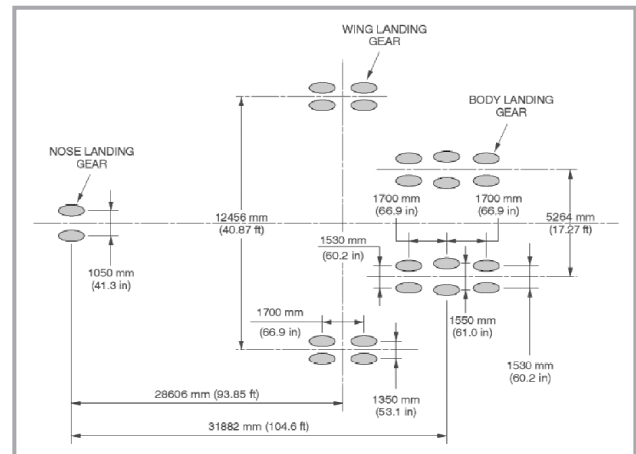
WING LANDING GEAR

BODY LANDING GEAR

NOSE LANDING GEAR

1700 mm
(66.9 in)

1700 mm
(66.9 in)

12456 mm
(40.87 ft)

5264 mm
(17.27 ft)

1530 mm
(60.2 in)

1050 mm
(41.3 in)

1700 mm
(66.9 in)

1550 mm
(61.0 in)

1530 mm
(60.2 in)

1350 mm
(53.1 in)

28606 mm (93.85 ft)

31882 mm (104.6 ft)